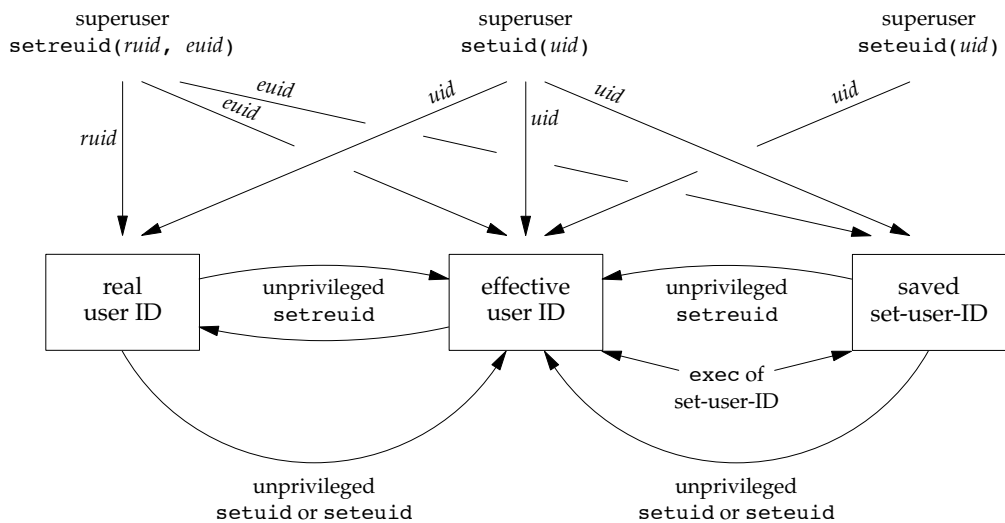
superuser
setreuid(*ruid*, *euid*)

superuser
setuid(*uid*)

superuser
seteuid(*uid*)

*euid*

*euid*

*uid*

*uid*

*uid*

*uid*

*ruid*

real
user ID

unprivileged
setreuid

effective
user ID

unprivileged
setreuid

saved
set-user-ID

exec of
set-user-ID

unprivileged
setuid or seteuid

unprivileged
setuid or seteuid